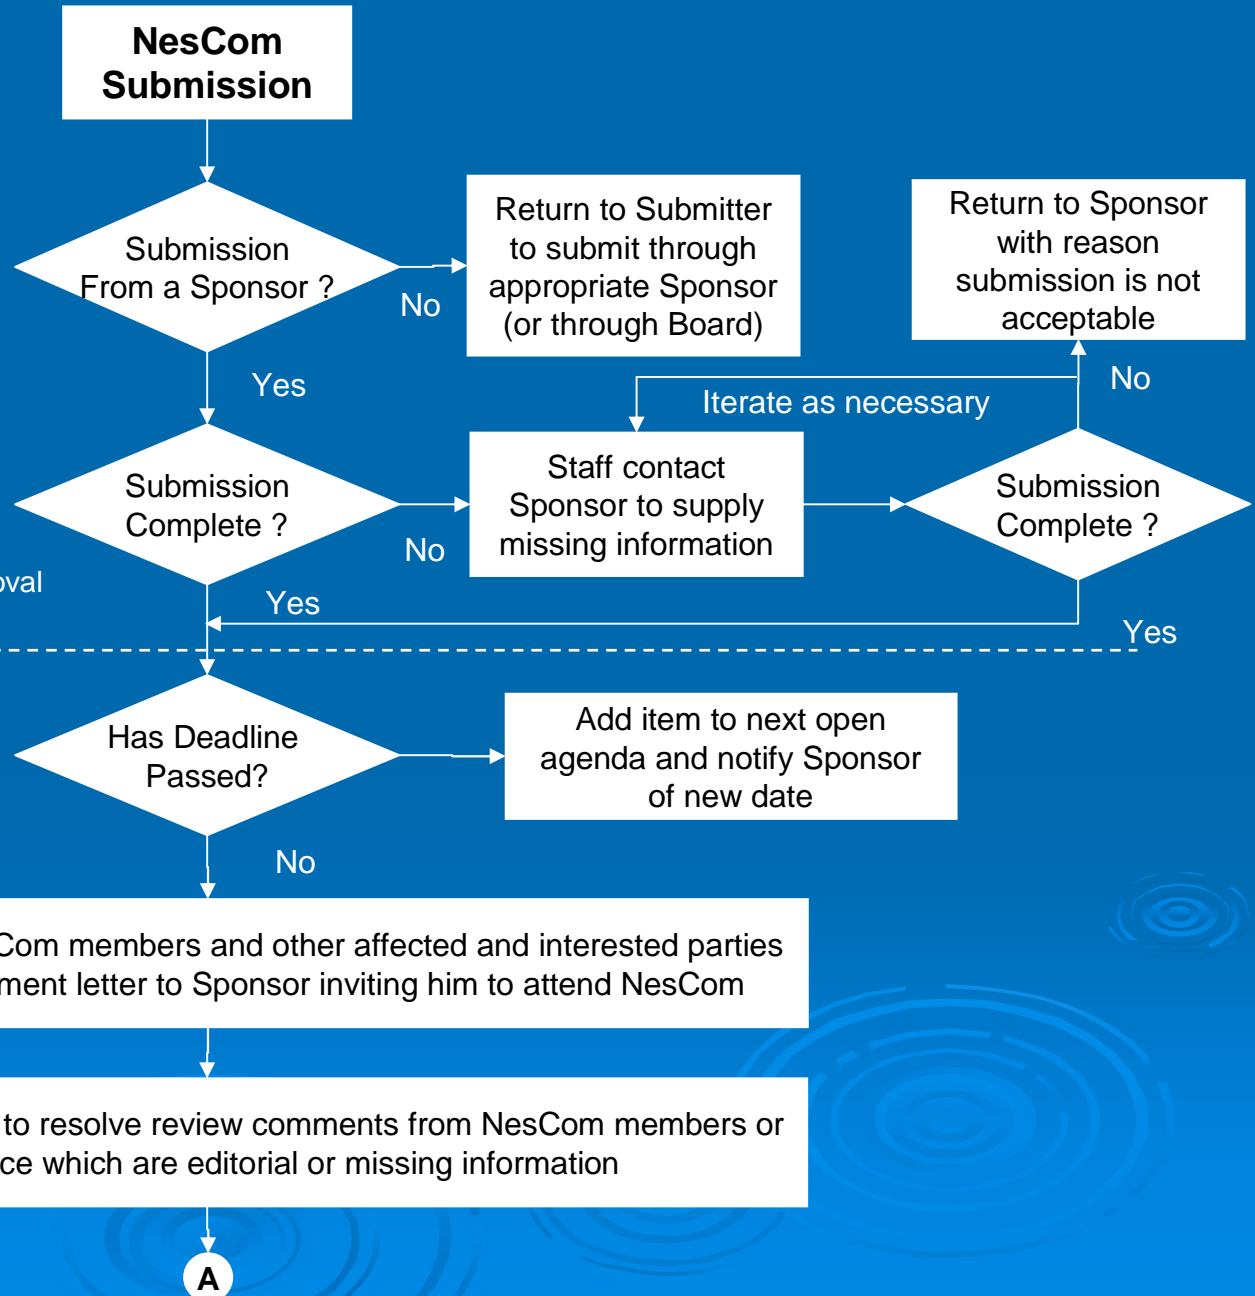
NesCom Submission

Submission From a Sponsor ?

No

Return to Submitter to submit through appropriate Sponsor (or through Board)

Return to Sponsor with reason submission is not acceptable

Yes

No

Iterate as necessary

Submission Complete ?

Staff contact Sponsor to supply missing information

Submission Complete ?

No

oval

Yes

Yes

Has Deadline Passed?

Add item to next open agenda and notify Sponsor of new date

No

Com members and other affected and interested parties ment letter to Sponsor inviting him to attend NesCom

to resolve review comments from NesCom members or ce which are editorial or missing information

A